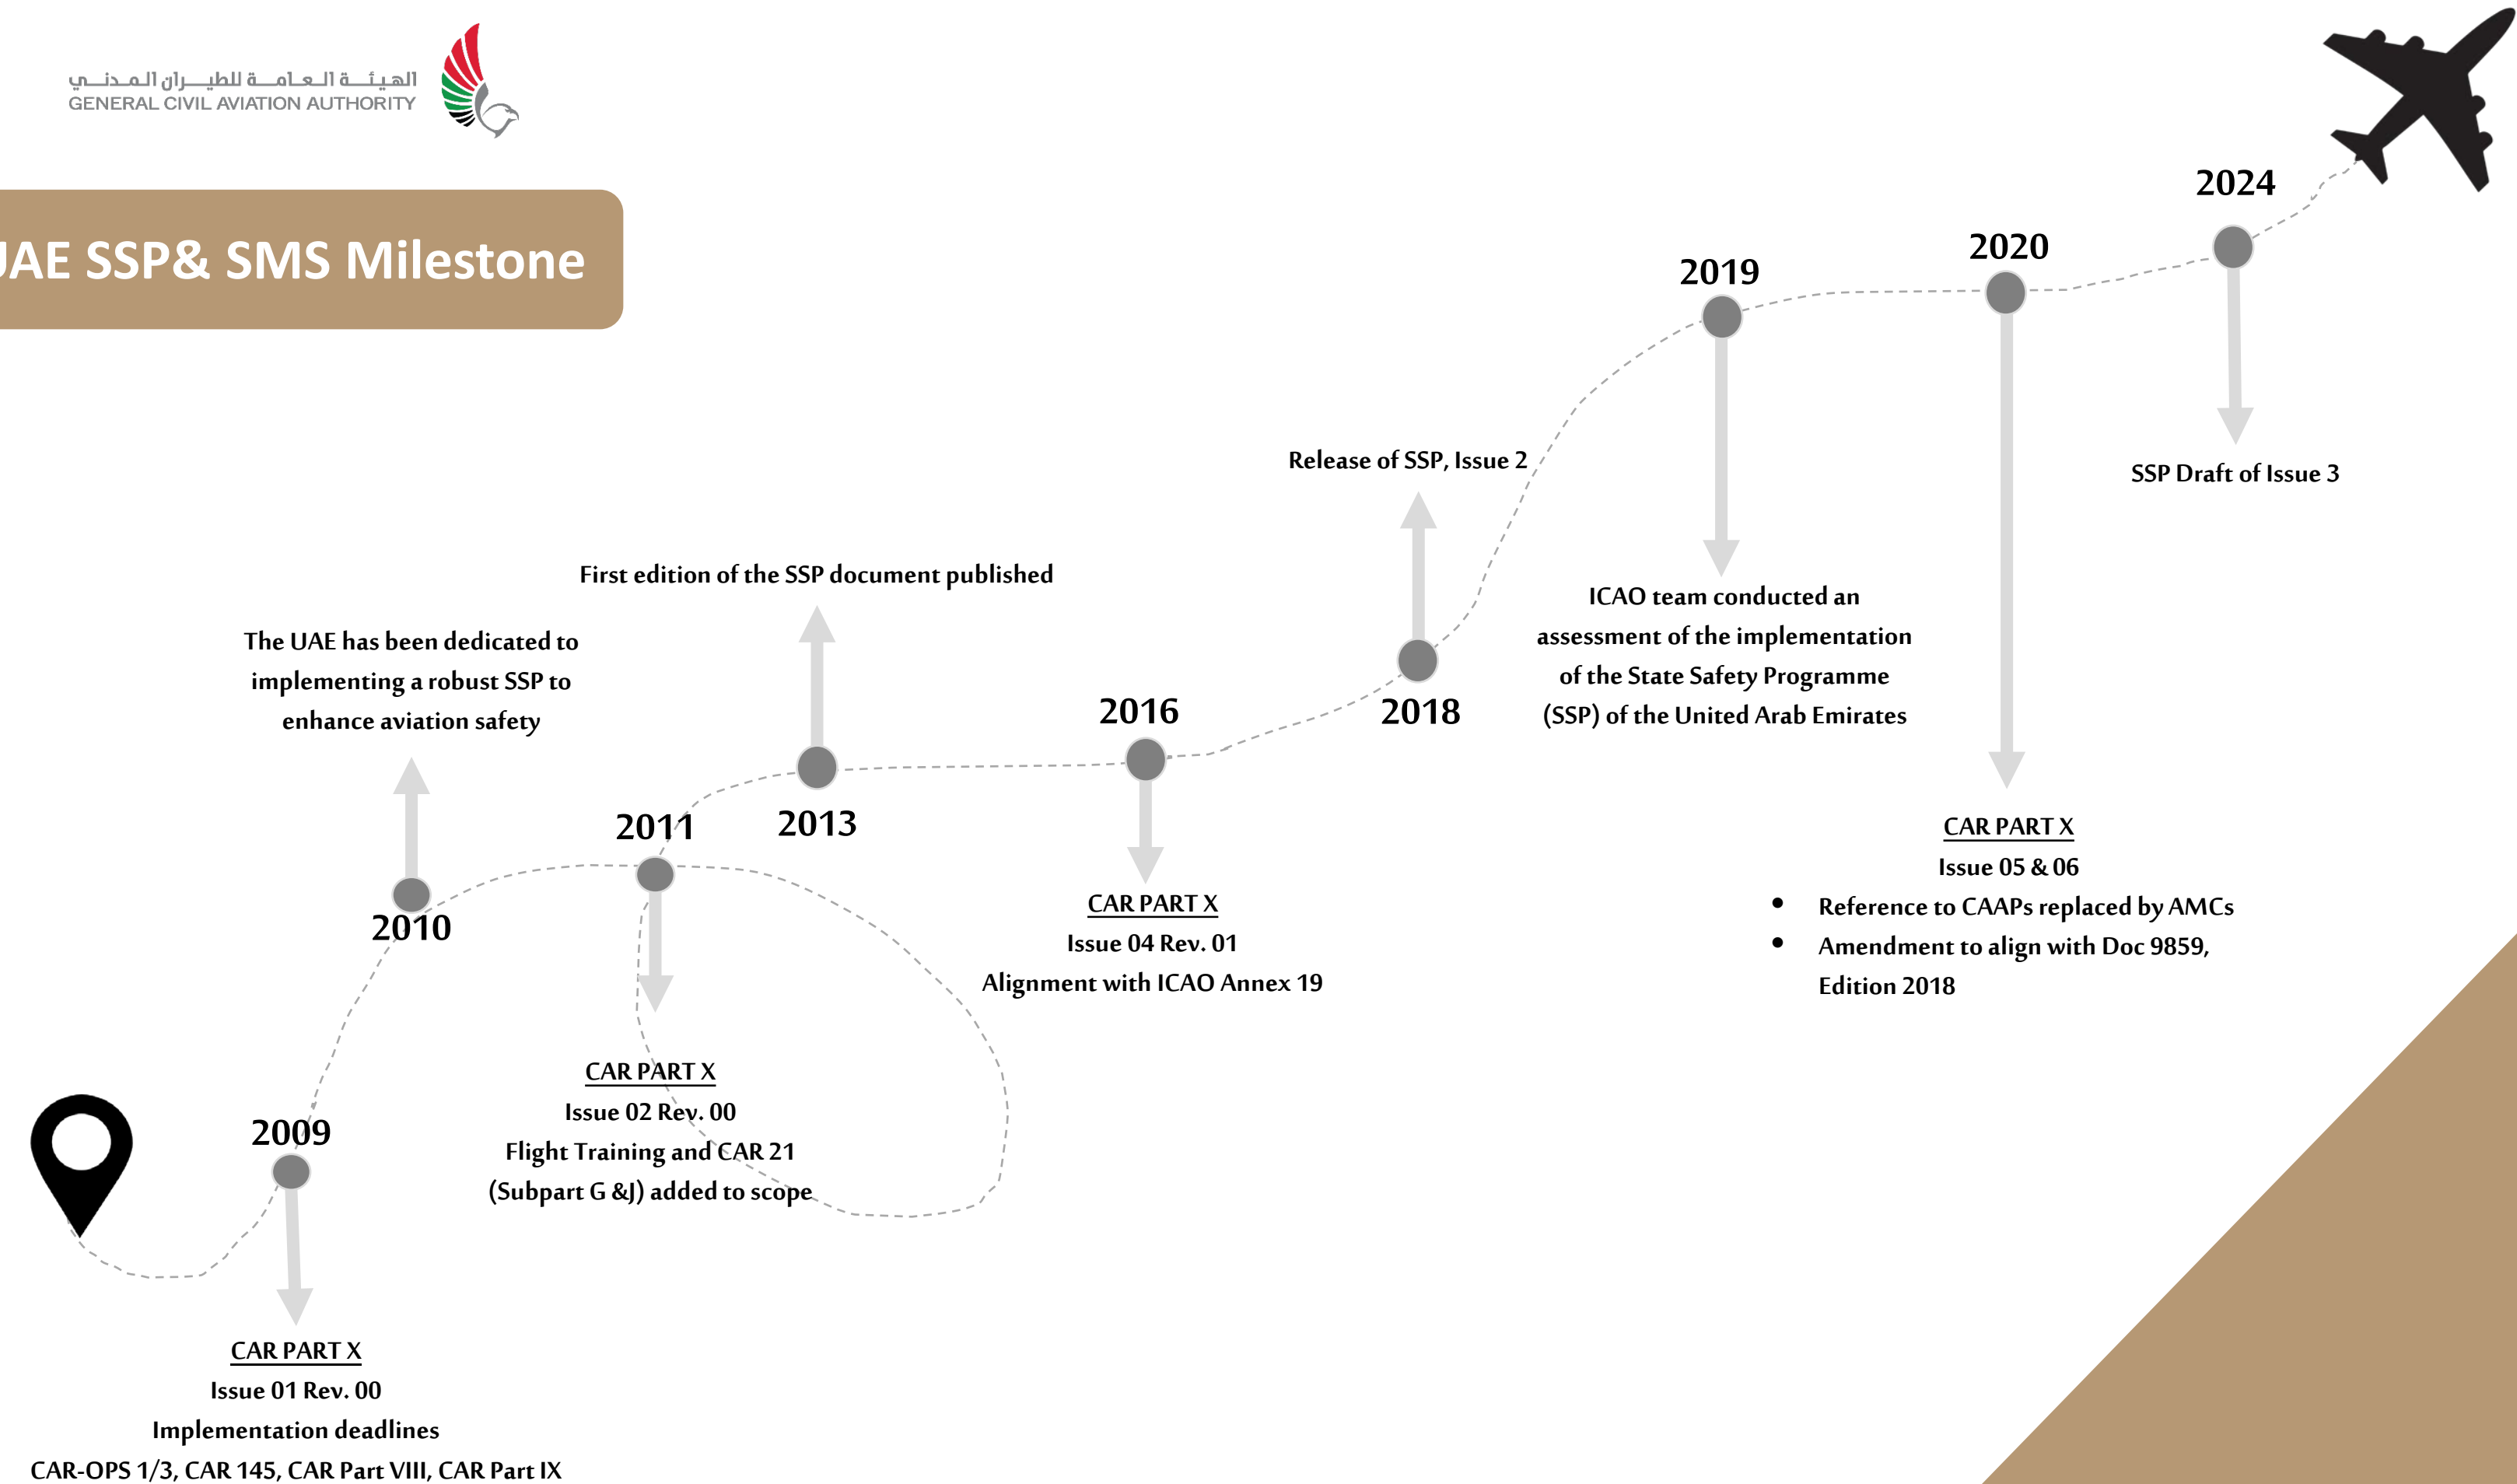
الهيئة العامة للطيران المدني
GENERAL CIVIL AVIATION AUTHORITY

JAE SSP& SMS Milestone

2024

SSP Draft of Issue 3

2020

CAR PART X
Issue 05 & 06
- Reference to CAAPs replaced by AMCs
- Amendment to align with Doc 9859, Edition 2018

2019

ICAO team conducted an assessment of the implementation of the State Safety Programme (SSP) of the United Arab Emirates

Release of SSP, Issue 2

2018

2016

CAR PART X
Issue 04 Rev. 01
Alignment with ICAO Annex 19

First edition of the SSP document published

2013

2011

CAR PART X
Issue 02 Rev. 00
Flight Training and CAR 21 (Subpart G &J) added to scope

The UAE has been dedicated to implementing a robust SSP to enhance aviation safety

2010

2009

CAR PART X
Issue 01 Rev. 00
Implementation deadlines
CAR-OPS 1/3, CAR 145, CAR Part VIII, CAR Part IX